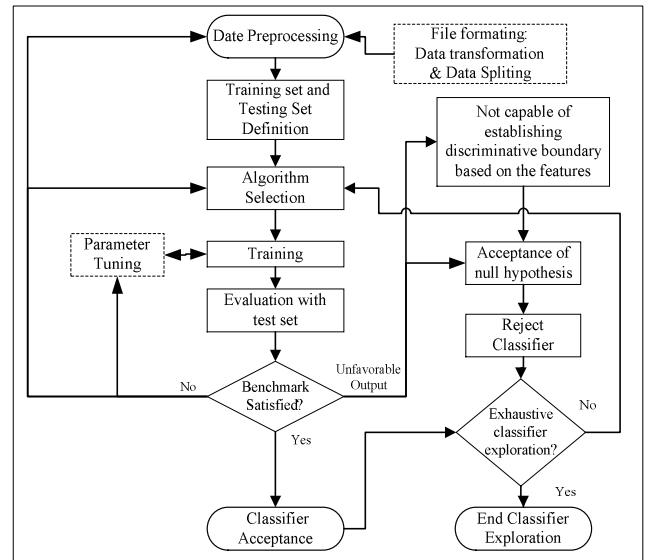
Date Preprocessing

File formating: Data transformation & Data Spliting

Training set and Testing Set Definition

Not capable of establishing discriminative boundary based on the features

Algorithm Selection

Parameter Tuning

Training

Acceptance of null hypothesis

Evaluation with test set

Reject Classifier

No

Benchmark Satisfied?

Unfavorable Output

Exhaustive classifier exploration?

No

Yes

Yes

Classifier Acceptance

End Classifier Exploration